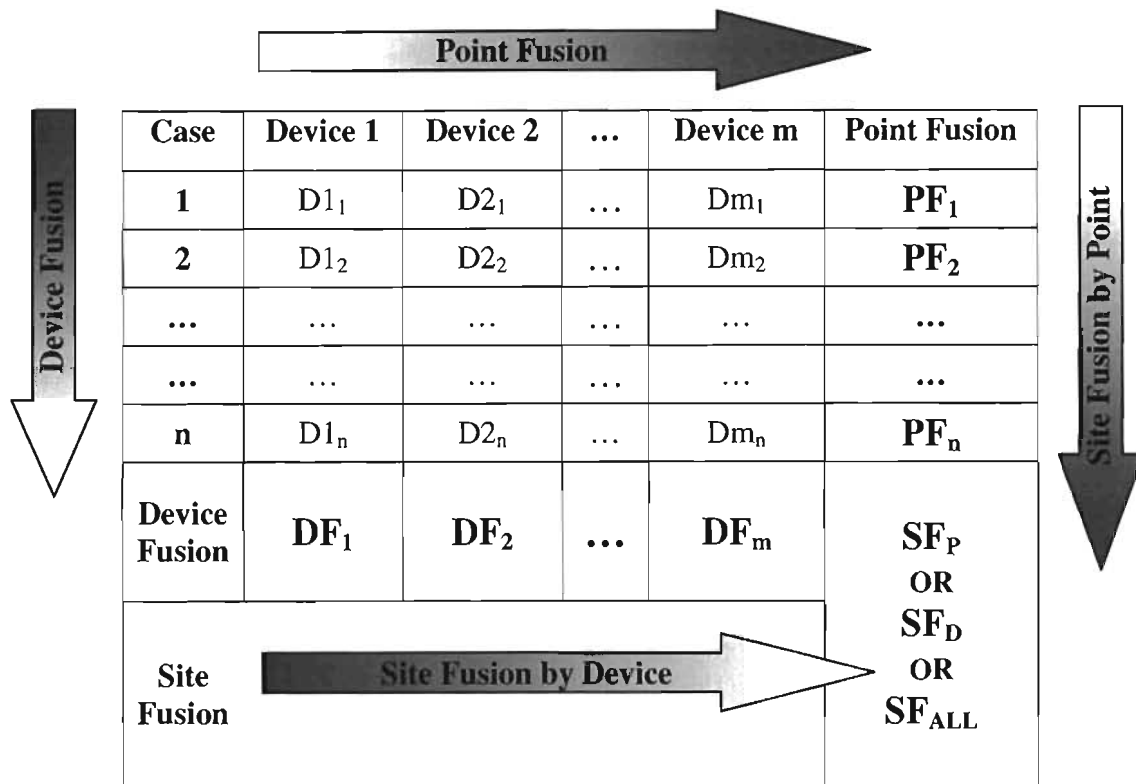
Point Fusion

Device Fusion

| Case | Device 1 | Device 2 | ... | Device m | Point Fusion |
|---|---|---|---|---|---|
| 1 | $D1_1$ | $D2_1$ | ... | $Dm_1$ | $PF_1$ |
| 2 | $D1_2$ | $D2_2$ | ... | $Dm_2$ | $PF_2$ |
| ... | ... | ... | ... | ... | ... |
| ... | ... | ... | ... | ... | ... |
| n | $D1_n$ | $D2_n$ | ... | $Dm_n$ | $PF_n$ |
| Device Fusion | $DF_1$ | $DF_2$ | ... | $DF_m$ | $SF_P$ OR $SF_D$ OR $SF_{ALL}$ |
| Site Fusion | Site Fusion by Device | | | | |

Site Fusion by Point